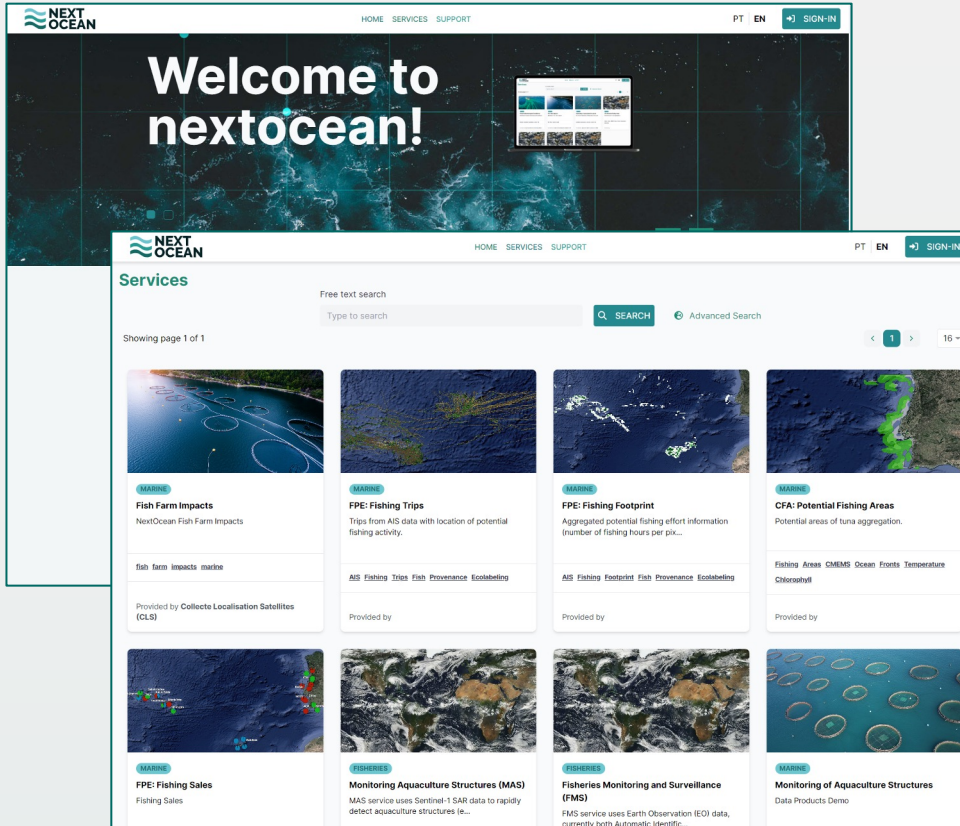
NEXT OCEAN

HOME SERVICES SUPPORT

PT EN SIGN-IN

Welcome to nextocean!

NEXT OCEAN

HOME SERVICES SUPPORT

PT EN SIGN-IN

Services

Free text search

Type to search

SEARCH

Advanced Search

Showing page 1 of 1

1

16

MARINE

Fish Farm Impacts

NextOcean Fish Farm Impacts

fish farm impacts marine

Provided by Collecte Localisation Satellites (CLS)

MARINE

FPE: Fishing Trips

Trips from AIS data with location of potential fishing activity.

AIS Fishing Trips Fish Provenance Ecolabeling

Provided by

MARINE

FPE: Fishing Footprint

Aggregated potential fishing effort information (number of fishing hours per pix...

AIS Fishing Footprint Fish Provenance Ecolabeling

Provided by

MARINE

CFA: Potential Fishing Areas

Potential areas of tuna aggregation.

Fishing Areas CMEMS Ocean Fronts Temperature Chlorophyll

Provided by

MARINE

FPE: Fishing Sales

Fishing Sales

FISHERIES

Monitoring Aquaculture Structures (MAS)

MAS service uses Sentinel-1 SAR data to rapidly detect aquaculture structures (e...

FISHERIES

Fisheries Monitoring and Surveillance (FMS)

FMS service uses Earth Observation (EO) data, currently both Automatic Identific...

MARINE

Monitoring of Aquaculture Structures

Data Products Demo